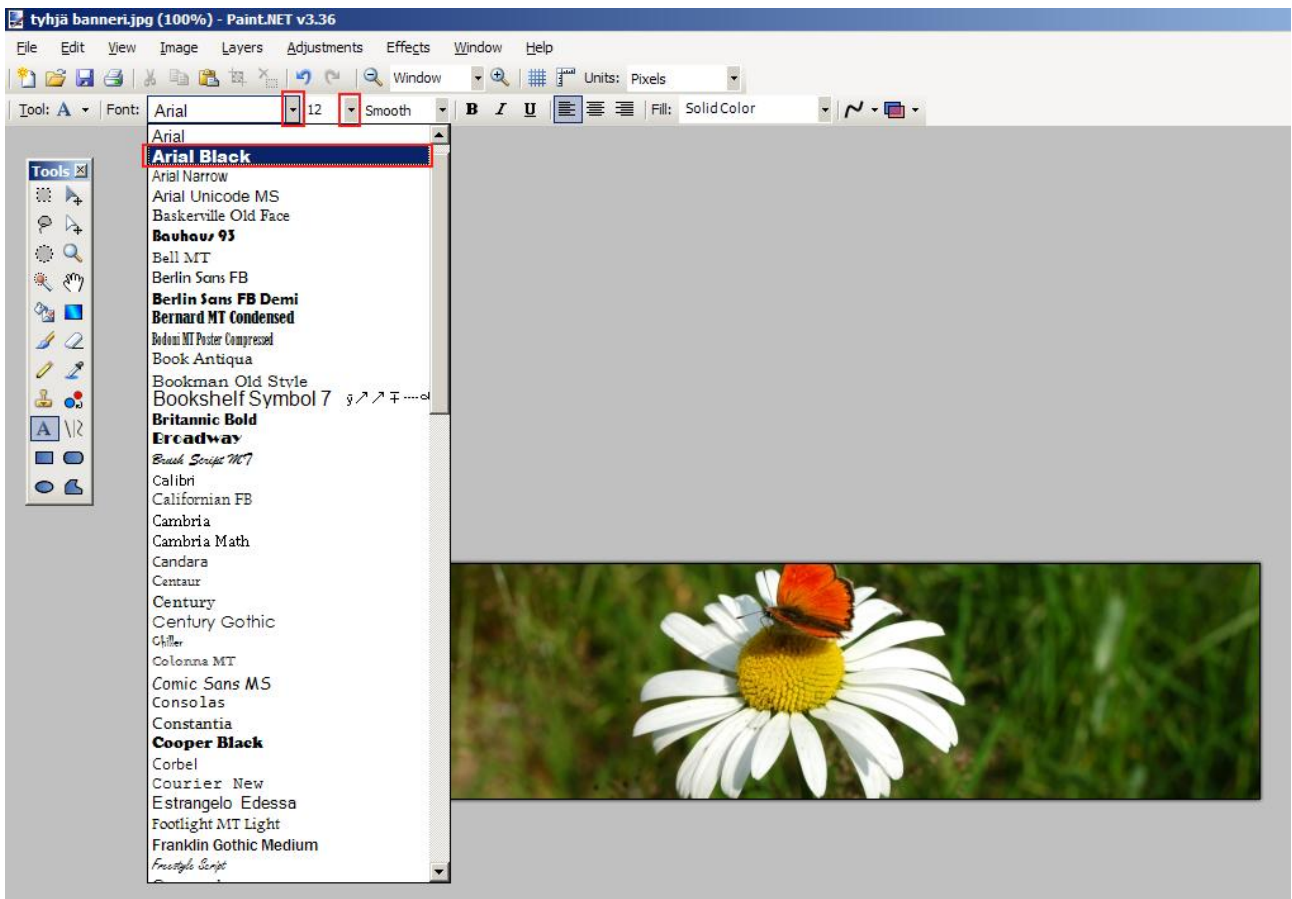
tyhjä banneri.jpg (100%) - Paint.NET v3.36

File Edit View Image Layers Adjustments Effects Window Help

Window Units: Pixels

Tool: A Font: Arial 12 Smooth B I U Fill: Solid Color

Tools

Arial
Arial Black
Arial Narrow
Arial Unicode MS
Baskerville Old Face
Bauhaus 93
Bell MT
Berlin Sans FB
Berlin Sans FB Demi
Bernard MT Condensed
Bodoni MT Poster Compressed
Book Antiqua
Bookman Old Style
Bookshelf Symbol 7
Britannic Bold
Broadway
Brush Script MT
Calibri
Californian FB
Cambria
Cambria Math
Candara
Centaur
Century
Century Gothic
Chiller
Colonna MT
Comic Sans MS
Consolas
Constantia
Cooper Black
Corbel
Courier New
Estrangelo Edessa
Footlight MT Light
Franklin Gothic Medium
Freestyle Script
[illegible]